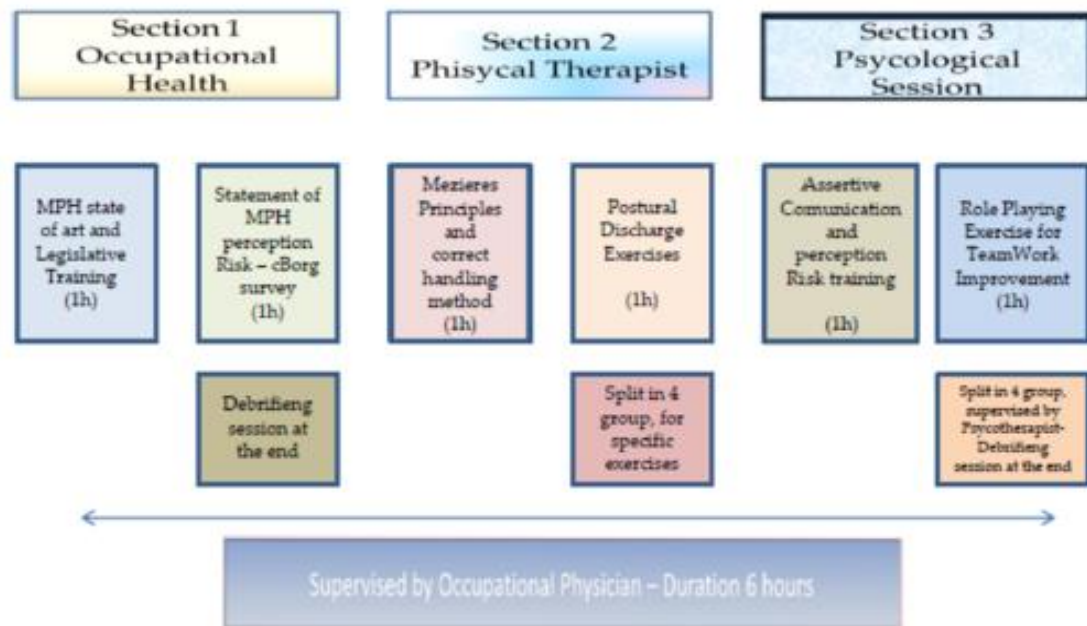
Section 1 Occupational Health

Section 2 Phisycal Therapist

Section 3 Psycological Session

MPH state of art and Legislative Training (1h)

Statement of MPH perception Risk – cBorg survey (1h)

Mezieres Principles and correct handling method (1h)

Postural Discharge Exercises (1h)

Assertive Comunication and perception Risk training (1h)

Role Playing Exercise for TeamWork Improvement (1h)

Debrifieng session at the end

Split in 4 group, for specific exercises

Split in 4 group, supervised by Psycotherapist- Debrifieng session at the end

Supervised by Occupational Physician – Duration 6 hours